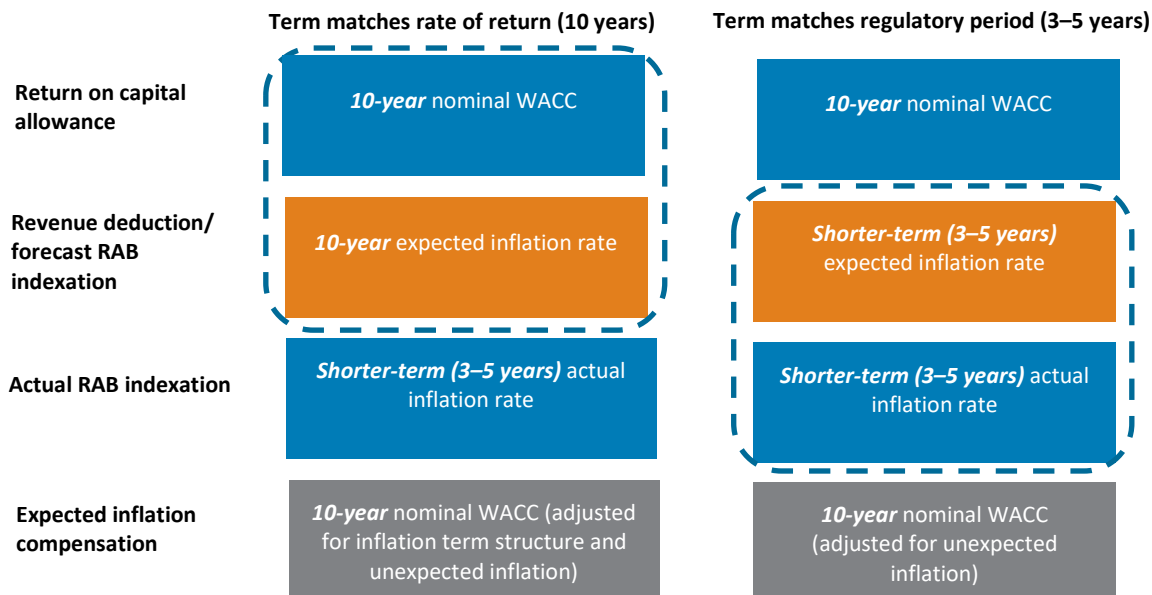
Term matches rate of return (10 years)

Term matches regulatory period (3–5 years)

Return on capital allowance

*10-year* nominal WACC

*10-year* nominal WACC

Revenue deduction/ forecast RAB indexation

*10-year* expected inflation rate

*Shorter-term (3–5 years)* expected inflation rate

Actual RAB indexation

*Shorter-term (3–5 years)* actual inflation rate

*Shorter-term (3–5 years)* actual inflation rate

Expected inflation compensation

*10-year* nominal WACC (adjusted for inflation term structure and unexpected inflation)

*10-year* nominal WACC (adjusted for unexpected inflation)